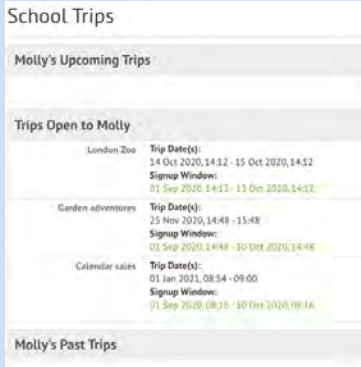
School Trips

Molly's Upcoming Trips

Trips Open to Molly

London Zoo
Trip Date(s):
14 Oct 2020, 14:12 - 15 Oct 2020, 14:12
Signup Window:
01 Sep 2020, 14:13 - 13 Oct 2020, 14:12

Garden adventures
Trip Date(s):
25 Nov 2020, 14:48 - 15:48
Signup Window:
01 Sep 2020, 14:48 - 30 Oct 2020, 14:48

Calendar sales
Trip Date(s):
01 Jan 2021, 08:54 - 09:00
Signup Window:
01 Sep 2020, 08:16 - 30 Oct 2020, 08:16

Molly's Past Trips